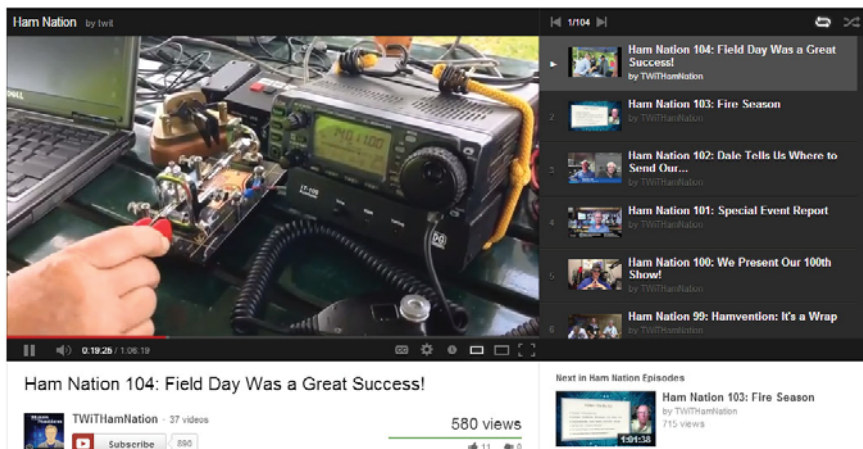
Ham Nation by twit

1/104

Ham Nation 104: Field Day Was a Great Success!
by TWiTHamNation

2 Ham Nation 103: Fire Season
by TWiTHamNation

3 Ham Nation 102: Dale Tells Us Where to Send Our...
by TWiTHamNation

4 Ham Nation 101: Special Event Report
by TWiTHamNation

5 Ham Nation 100: We Present Our 100th Show!
by TWiTHamNation

6 Ham Nation 99: Hamvention: It's a Wrap
by TWiTHamNation

0:19:26 / 1:06:19

Ham Nation 104: Field Day Was a Great Success!

TWiTHamNation · 37 videos

Subscribe 890

580 views

11 0

Next in Ham Nation Episodes

Ham Nation 103: Fire Season
by TWiTHamNation
715 views
1:01:38